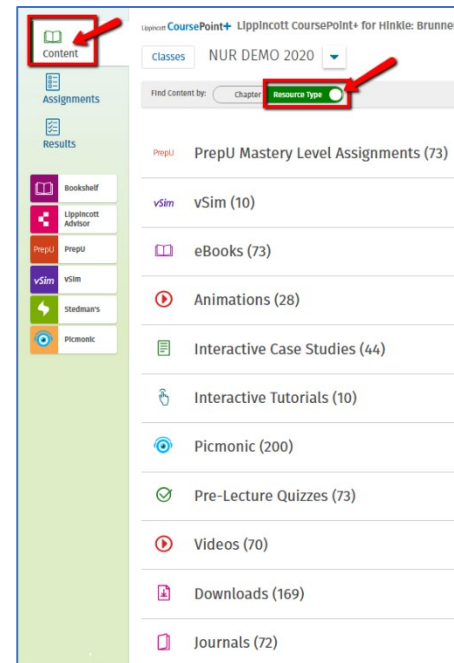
Content

Assignments

Results

Bookshelf

Lippincott Advisor

PrepU PrepU

vSim vSim

Stedman's

Picmonic

Lippincott CoursePoint+ Lippincott CoursePoint+ for Hinkle: Brunne

Classes NUR DEMO 2020

Find Content by: Chapter Resource Type

PrepU PrepU Mastery Level Assignments (73)

vSim vSim (10)

eBooks (73)

Animations (28)

Interactive Case Studies (44)

Interactive Tutorials (10)

Picmonic (200)

Pre-Lecture Quizzes (73)

Videos (70)

Downloads (169)

Journals (72)